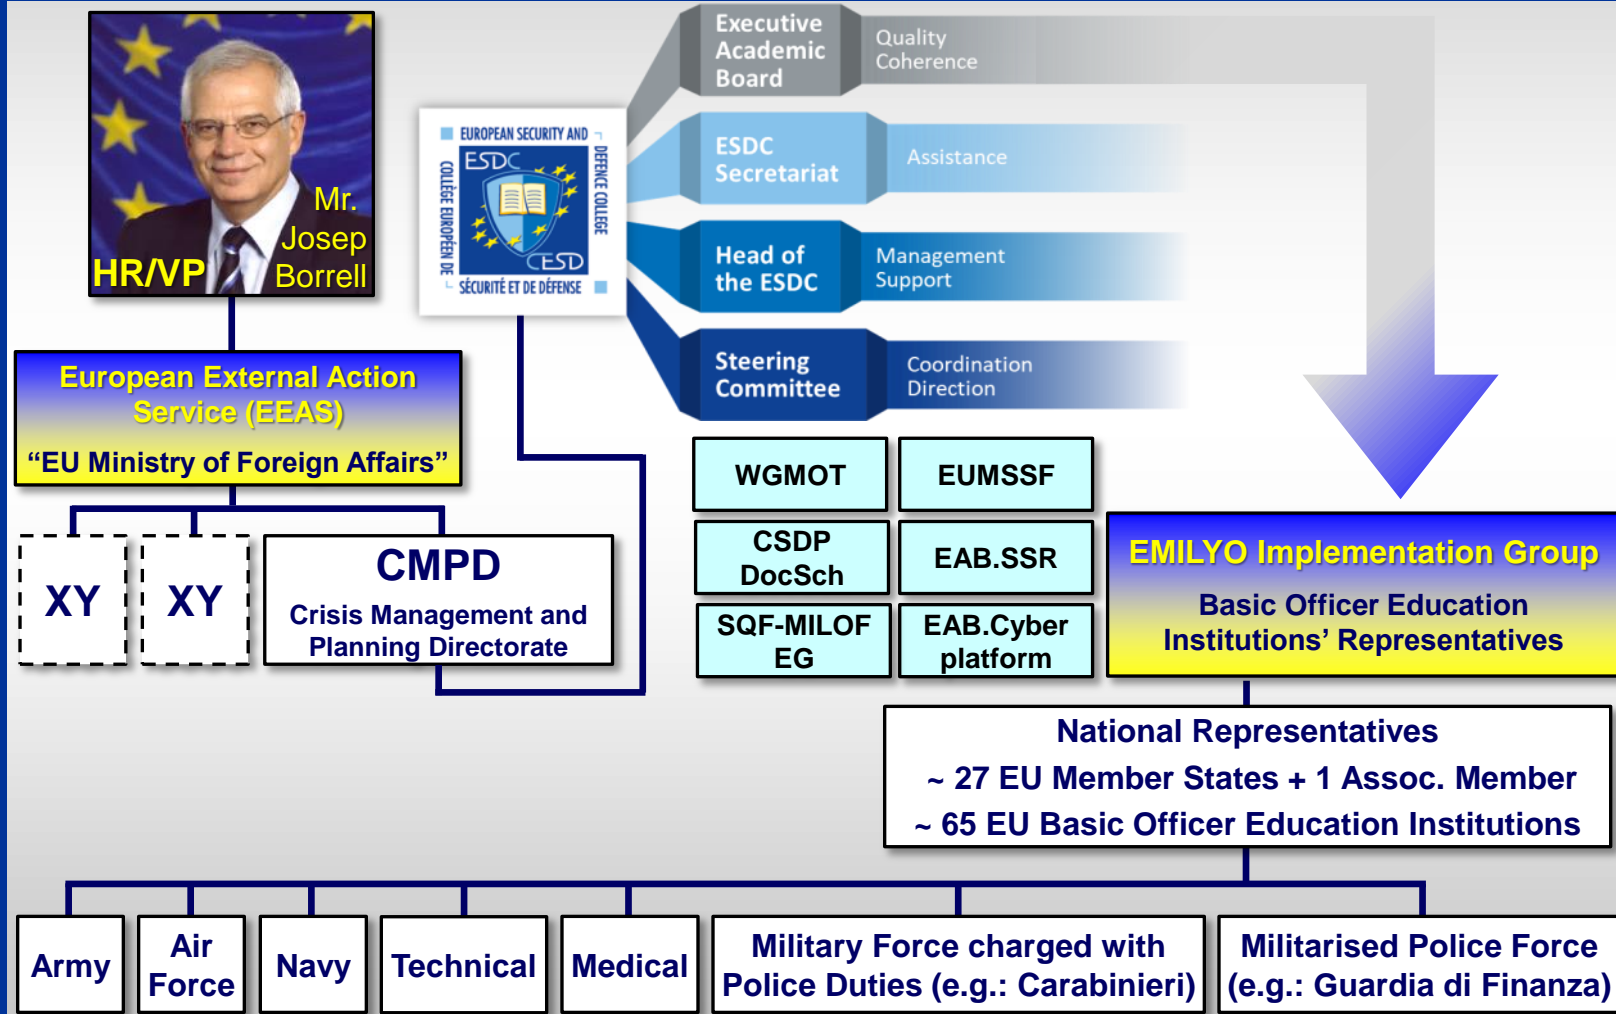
Mr. Josep Borrell

HR/VP

EUROPEAN SECURITY AND DEFENCE COLLEGE

ESDC

CESD

COLLÈGE EUROPÉEN DE SÉCURITÉ ET DE DÉFENSE

Executive Academic Board

Quality Coherence

ESDC Secretariat

Assistance

Head of the ESDC

Management Support

Steering Committee

Coordination Direction

European External Action Service (EEAS)

“EU Ministry of Foreign Affairs”

XY

XY

CMPD

Crisis Management and Planning Directorate

| WGMOT | EUMSSF |
|---|---|
| CSDP DocSch | EAB.SSR |
| SQF-MILOF EG | EAB.Cyber platform |

EMILYO Implementation Group

Basic Officer Education Institutions’ Representatives

National Representatives

~ 27 EU Member States + 1 Assoc. Member

~ 65 EU Basic Officer Education Institutions

Army

Air Force

Navy

Technical

Medical

Military Force charged with Police Duties (e.g.: Carabinieri)

Militarised Police Force (e.g.: Guardia di Finanza)